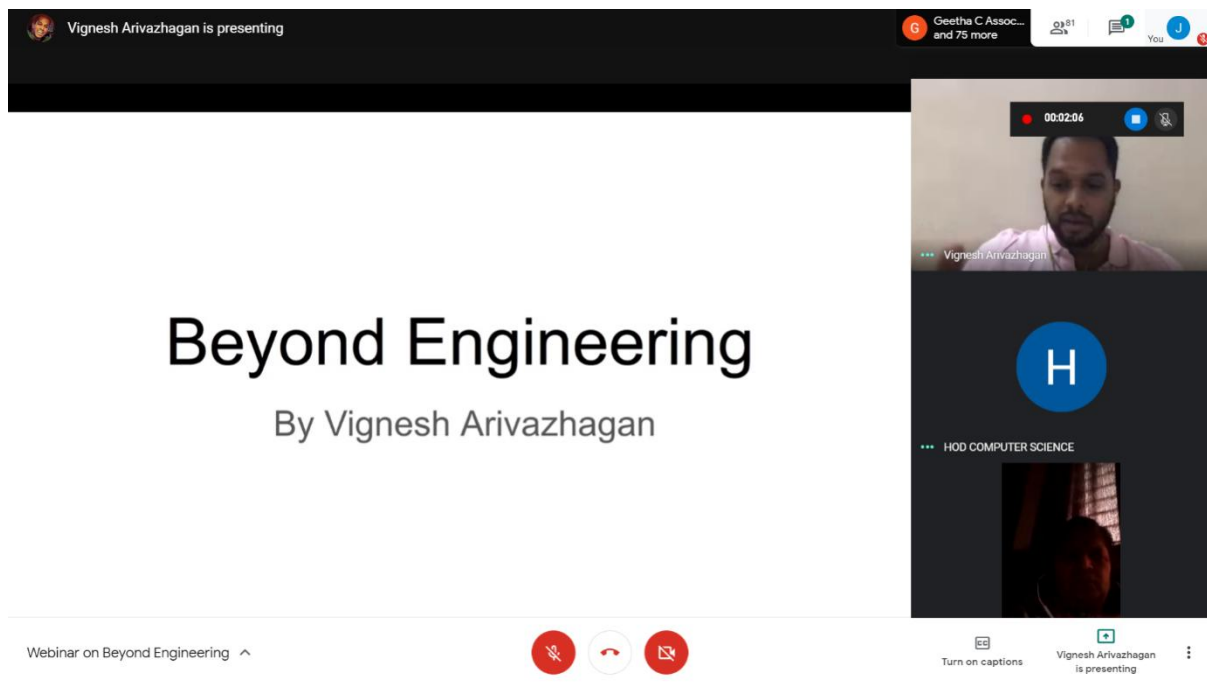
Vignesh Arivazhagan is presenting

G Geetha C Assoc... and 75 more

81

1

You J

00:02:06

Beyond Engineering

By Vignesh Arivazhagan

Vignesh Arivazhagan

H

HOD COMPUTER SCIENCE

Webinar on Beyond Engineering

Turn on captions

Vignesh Arivazhagan is presenting